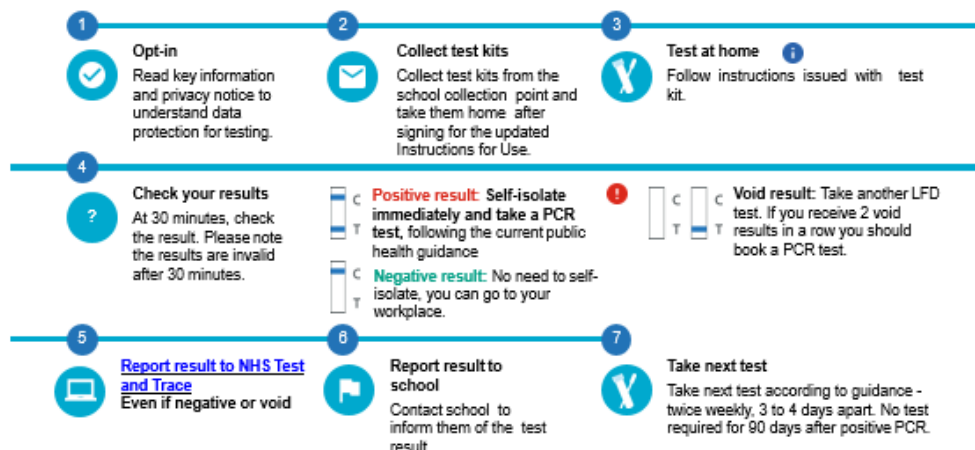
1

Opt-in

Read key information and privacy notice to understand data protection for testing.

2

Collect test kits

Collect test kits from the school collection point and take them home after signing for the updated Instructions for Use.

3

Test at home

i

Follow instructions issued with test kit.

4

Check your results

?

At 30 minutes, check the result. Please note the results are invalid after 30 minutes.

C T

**Positive result:** Self-isolate immediately and take a PCR test, following the current public health guidance

C T

**Negative result:** No need to self-isolate, you can go to your workplace.

!

C T C T

**Void result:** Take another LFD test. If you receive 2 void results in a row you should book a PCR test.

5

Report result to NHS Test and Trace

Even if negative or void

6

Report result to school

Contact school to inform them of the test result

7

Take next test

Take next test according to guidance - twice weekly, 3 to 4 days apart. No test required for 90 days after positive PCR.